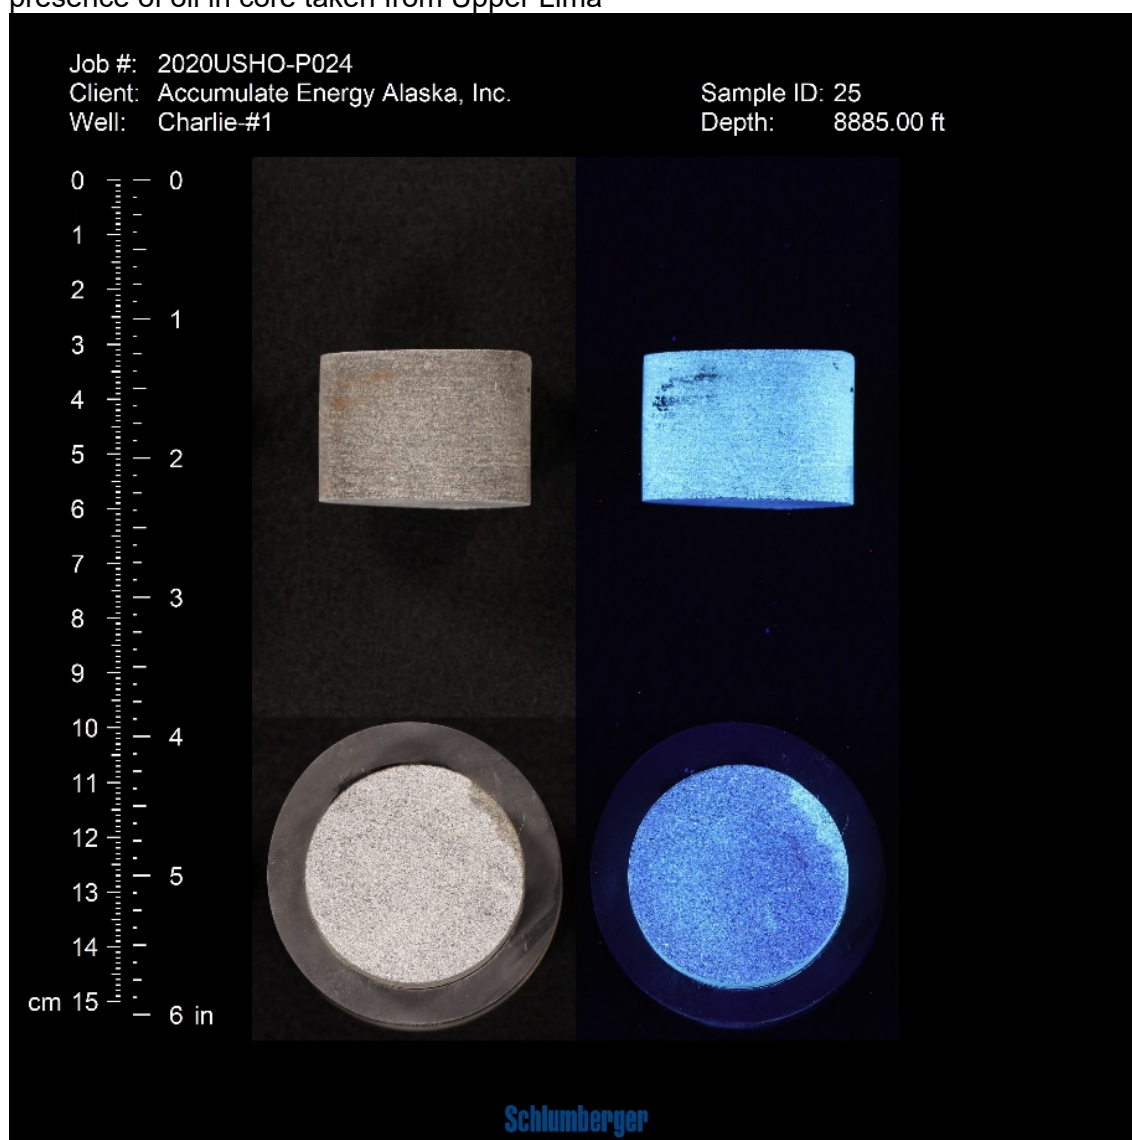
presence of oil in core taken from Upper Elma

Job #: 2020USHO-P024
Client: Accumulate Energy Alaska, Inc.
Well: Charlie-#1

Sample ID: 25
Depth: 8885.00 ft

0 1 2 3 4 5 6 7 8 9 10 11 12 13 14 cm 15

0 1 2 3 4 5 6 in

Schlumberger